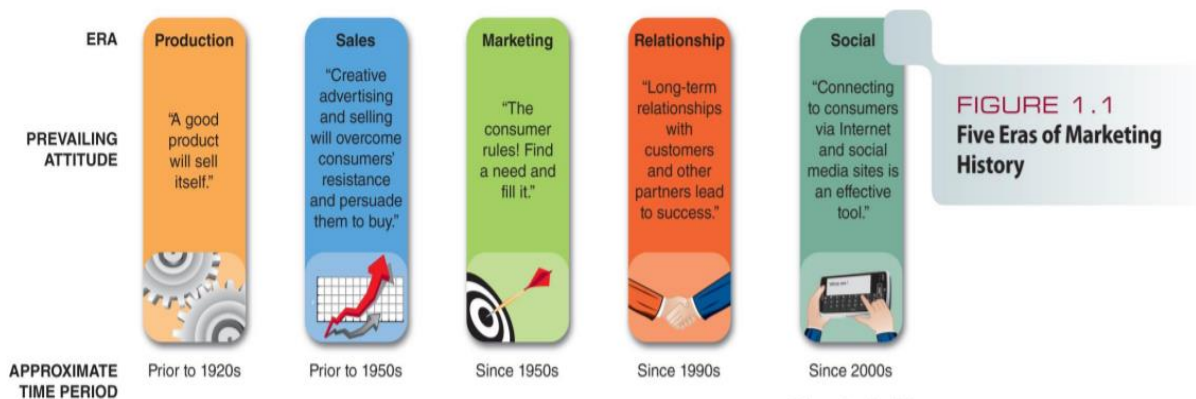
ERA

PREVAILING ATTITUDE

APPROXIMATE TIME PERIOD

Production

"A good product will sell itself."

Prior to 1920s

Sales

"Creative advertising and selling will overcome consumers' resistance and persuade them to buy."

Prior to 1950s

Marketing

"The consumer rules! Find a need and fill it."

Since 1950s

Relationship

"Long-term relationships with customers and other partners lead to success."

Since 1990s

Social

"Connecting to consumers via Internet and social media sites is an effective tool."

Since 2000s

FIGURE 1.1
Five Eras of Marketing History